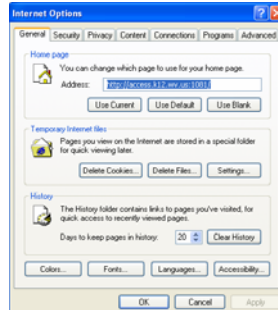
Internet Options

General Security Privacy Content Connections Programs Advanced

Home page

You can change which page to use for your home page.

Address: http://access.k12.wv.us:1081/

Use Current Use Default Use Blank

Temporary Internet files

Pages you view on the Internet are stored in a special folder for quick viewing later.

Delete Cookies... Delete Files... Settings...

History

The History folder contains links to pages you've visited, for quick access to recently viewed pages.

Days to keep pages in history: 20 Clear History

Colors... Fonts... Languages... Accessibility...

OK Cancel Apply